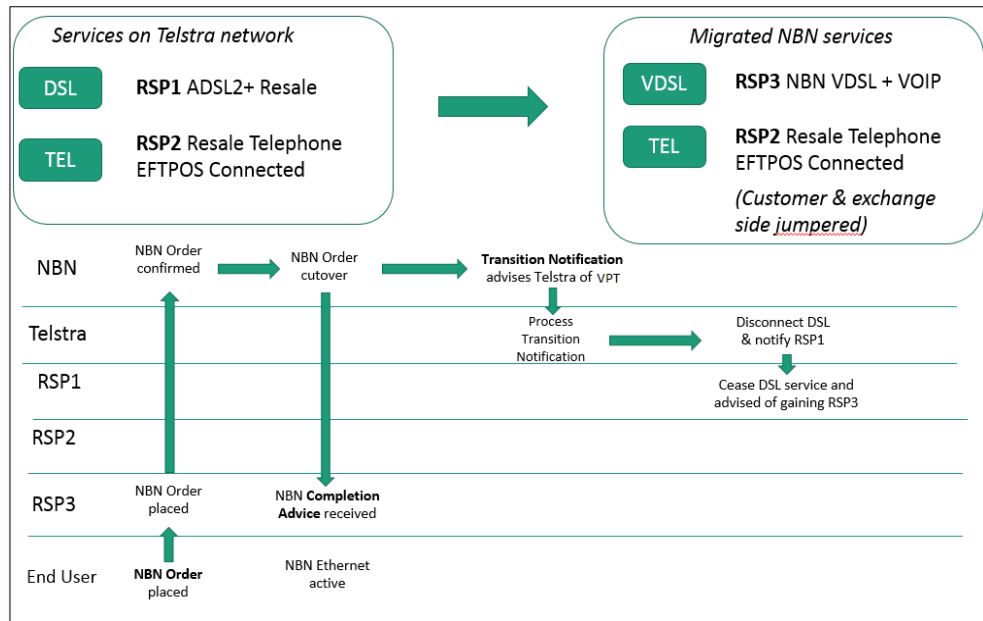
Services on Telstra network

DSL **RSP1** ADSL2+ Resale

TEL **RSP2** Resale Telephone EFTPOS Connected

Migrated NBN services

VDSL **RSP3** NBN VDSL + VOIP

TEL **RSP2** Resale Telephone EFTPOS Connected

(Customer & exchange side jumpered)

NBN

NBN Order confirmed

NBN Order cutover

**Transition Notification** advises Telstra of VPT

Telstra

Process Transition Notification

Disconnect DSL & notify RSP1

RSP1

Cease DSL service and advised of gaining RSP3

RSP2

RSP3

NBN Order placed

NBN **Completion Advice** received

End User

**NBN Order** placed

NBN Ethernet active